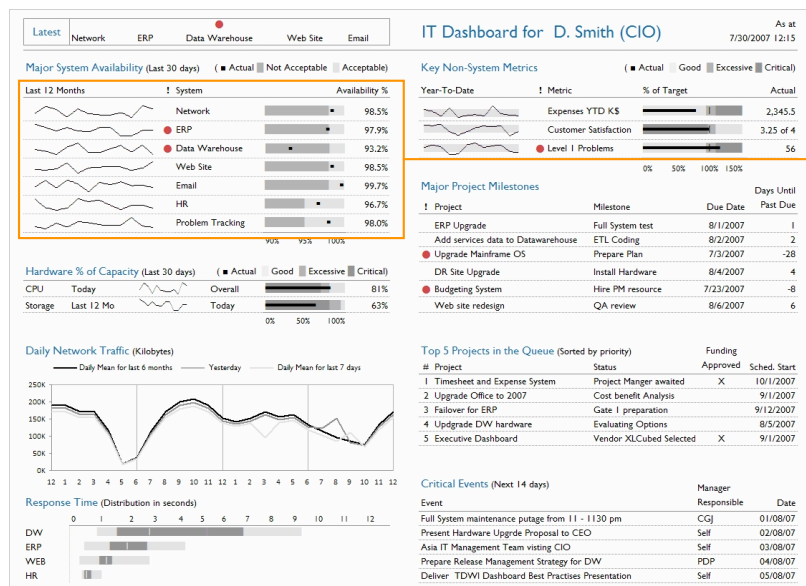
Latest | Network | ERP | Data Warehouse | Web Site | Email

IT Dashboard for D. Smith (CIO)

As at 7/30/2007 12:15

Major System Availability (Last 30 days) ( ■ Actual ■ Not Acceptable ■ Acceptable)

| Last 12 Months | ! | System | Availability % |
|---|---|---|---|
| | | Network | 98.5% |
| | ● | ERP | 97.9% |
| | ● | Data Warehouse | 93.2% |
| | | Web Site | 98.5% |
| | | Email | 99.7% |
| | | HR | 96.7% |
| | | Problem Tracking | 98.0% |

90% 95% 100%

Key Non-System Metrics ( ■ Actual ■ Good ■ Excessive ■ Critical)

| Year-To-Date | ! | Metric | % of Target | Actual |
|---|---|---|---|---|
| | | Expenses YTD K$ | | 2,345.5 |
| | | Customer Satisfaction | | 3.25 of 4 |
| | ● | Level 1 Problems | | 56 |

0% 50% 100% 150%

Major Project Milestones

| ! | Project | Milestone | Due Date | Days Until Past Due |
|---|---|---|---|---|
| | ERP Upgrade | Full System test | 8/1/2007 | 1 |
| | Add services data to Datawarehouse | ETL Coding | 8/2/2007 | 2 |
| ● | Upgrade Mainframe OS | Prepare Plan | 7/3/2007 | -28 |
| | DR Site Upgrade | Install Hardware | 8/4/2007 | 4 |
| ● | Budgeting System | Hire PM resource | 7/23/2007 | -8 |
| | Web site redesign | QA review | 8/6/2007 | 6 |

Hardware % of Capacity (Last 30 days) ( ■ Actual ■ Good ■ Excessive ■ Critical)

| CPU | Today | | Overall | | 81% |
|---|---|---|---|---|---|
| Storage | Last 12 Mo | | Today | | 63% |

0% 50% 100%

Daily Network Traffic (Kilobytes)

Daily Mean for last 6 months — Yesterday — Daily Mean for last 7 days

250K 200K 150K 100K 50K 0K

12 1 2 3 4 5 6 7 8 9 10 11 12 1 2 3 4 5 6 7 8 9 10 11

Top 5 Projects in the Queue (Sorted by priority)

| # | Project | Status | Funding Approved | Sched. Start |
|---|---|---|---|---|
| 1 | Timesheet and Expense System | Project Manger awaited | X | 10/1/2007 |
| 2 | Upgrade Office to 2007 | Cost benefit Analysis | | 9/1/2007 |
| 3 | Failover for ERP | Gate 1 preparation | | 9/12/2007 |
| 4 | Upgrdade DW hardware | Evaluating Options | X | 9/1/2007 |
| 5 | Executive Dashboard | Vendor XLCubed Selected | X | 9/1/2007 |

Response Time (Distribution in seconds)

0 1 2 3 4 5 6 7 8 9 10 11 12

DW
ERP
WEB
HR

Critical Events (Next 14 days)

| Event | Manager Responsible | Date |
|---|---|---|
| Full System maintenance putage from 11 - 1130 pm | CGJ | 01/08/07 |
| Present Hardware Upgrde Proposal to CEO | Self | 02/08/07 |
| Asia IT Management Team visting CIO | Self | 03/08/07 |
| Prepare Release Management Strategy for DW | PDP | 04/08/07 |
| Deliver TDWI Dashboard Best Practises Presentation | Self | 05/08/07 |